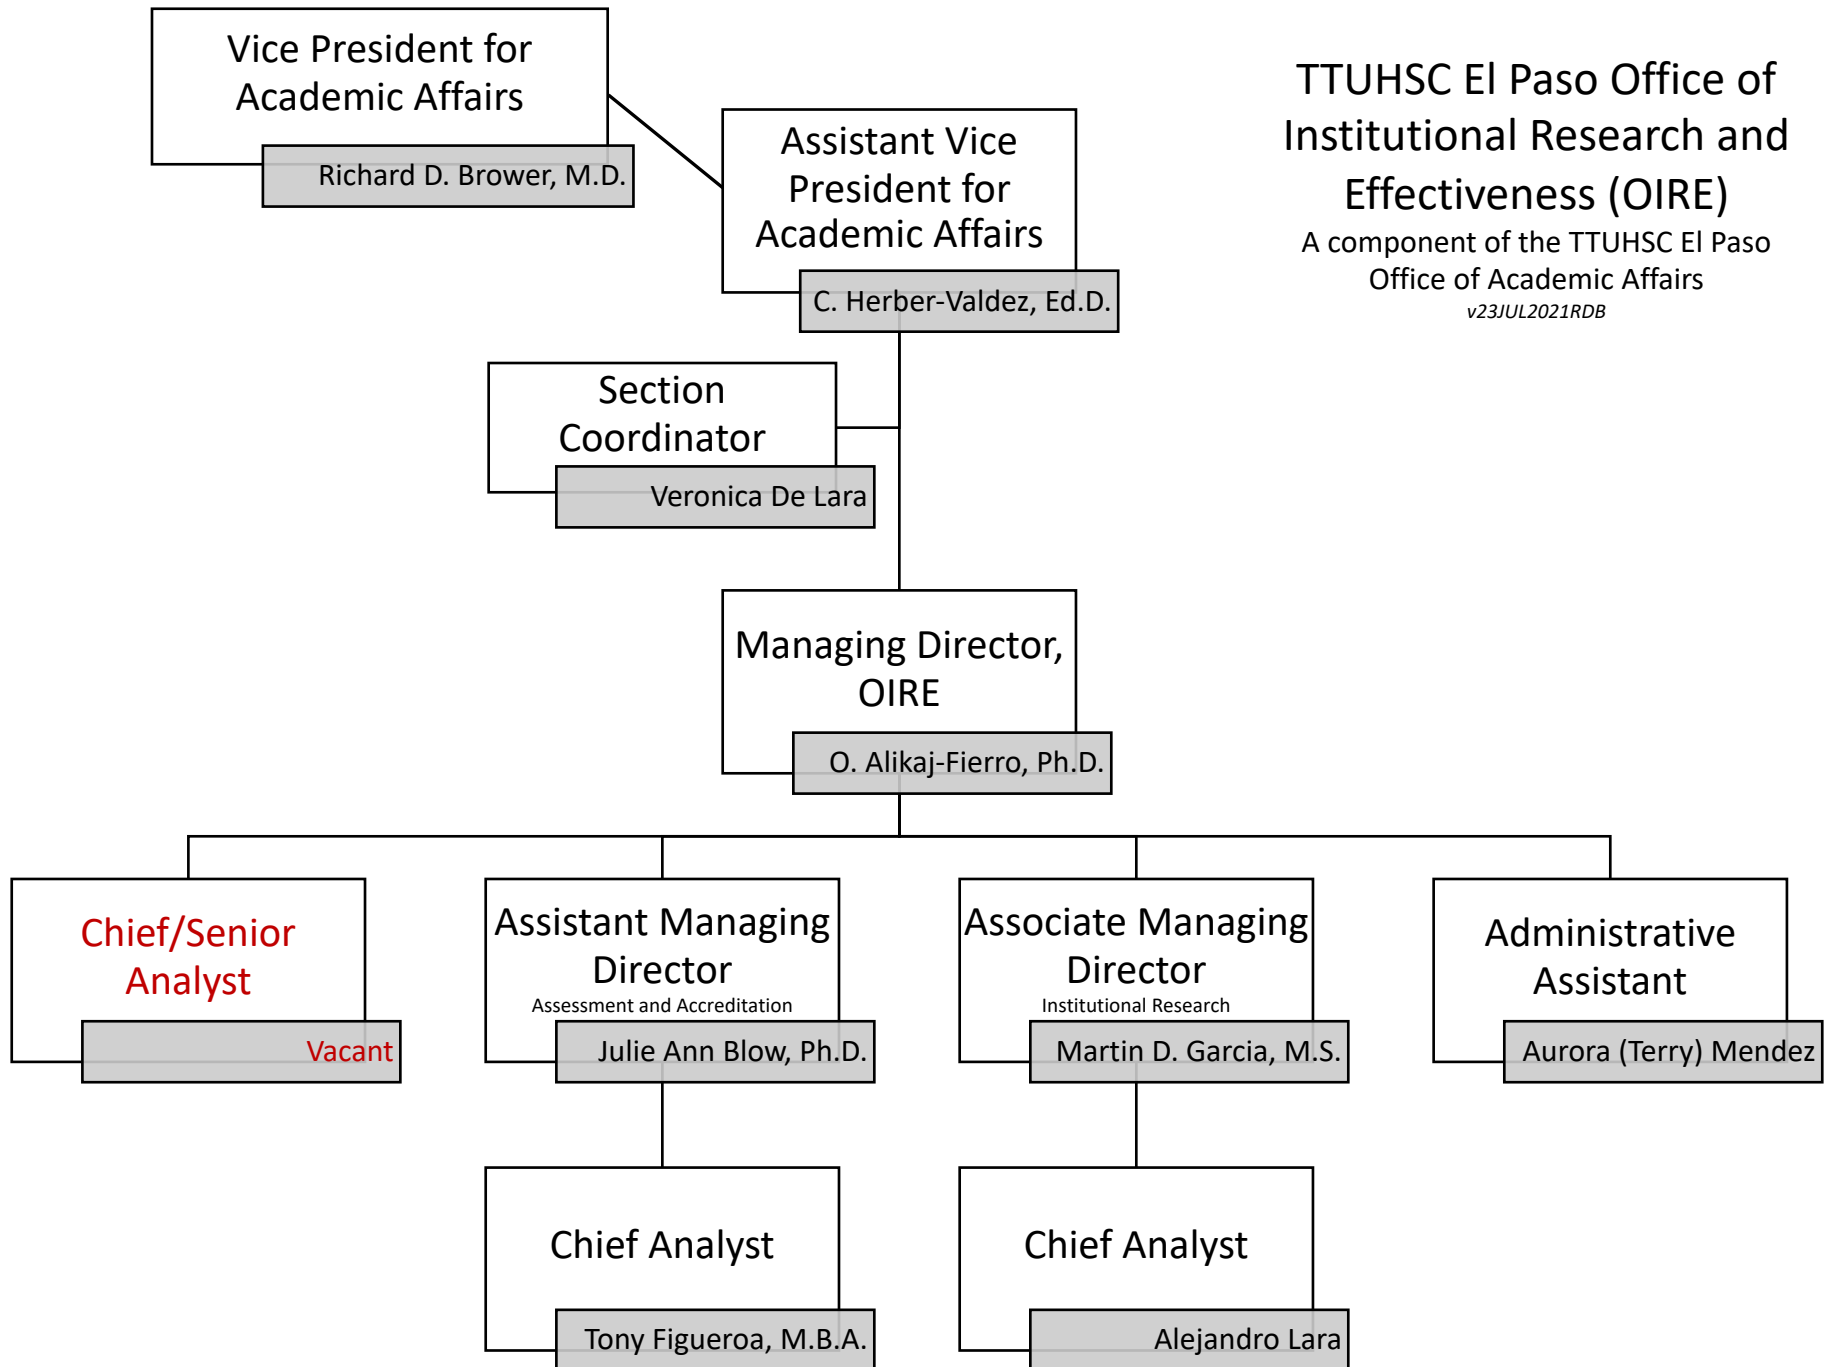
Vice President for Academic Affairs
Richard D. Brower, M.D.

TTUHSC El Paso Office of Institutional Research and Effectiveness (OIRE)
A component of the TTUHSC El Paso Office of Academic Affairs
v23JUL2021RDB

Assistant Vice President for Academic Affairs
C. Herber-Valdez, Ed.D.

Section Coordinator
Veronica De Lara

Managing Director, OIRE
O. Alikaj-Fierro, Ph.D.

Chief/Senior Analyst
Vacant

Assistant Managing Director
Assessment and Accreditation
Julie Ann Blow, Ph.D.

Associate Managing Director
Institutional Research
Martin D. Garcia, M.S.

Administrative Assistant
Aurora (Terry) Mendez

Chief Analyst
Tony Figueroa, M.B.A.

Chief Analyst
Alejandro Lara